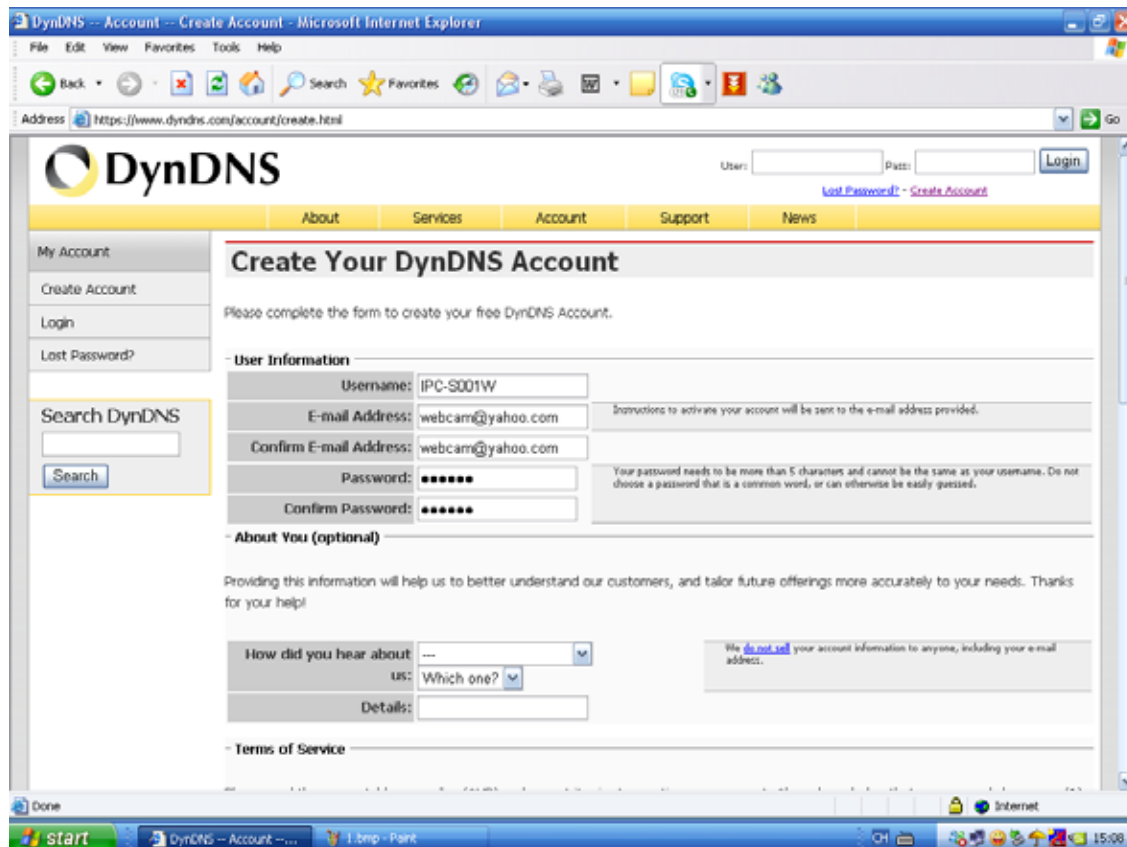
DynDNS -- Account -- Create Account - Microsoft Internet Explorer

File Edit View Favorites Tools Help

Back Search Favorites

Address https://www.dyndns.com/account/create.html Go

DynDNS

User: Pass: Login

Lost Password? - Create Account

About Services Account Support News

My Account

Create Account

Login

Lost Password?

Search DynDNS

Search

Create Your DynDNS Account

Please complete the form to create your free DynDNS Account.

User Information

| | | |
|---|---|---|
| Username: | IPC-S001W | |
| E-mail Address: | webcam@yahoo.com | Instructions to activate your account will be sent to the e-mail address provided. |
| Confirm E-mail Address: | webcam@yahoo.com | |
| Password: | •••••• | Your password needs to be more than 5 characters and cannot be the same as your username. Do not choose a password that is a common word, or can otherwise be easily guessed. |
| Confirm Password: | •••••• | |

About You (optional)

Providing this information will help us to better understand our customers, and tailor future offerings more accurately to your needs. Thanks for your help!

| | | |
|---|---|---|
| How did you hear about us: | --- Which one? | We do not sell your account information to anyone, including your e-mail address. |
| Details: | | |

Terms of Service

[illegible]

Done Internet

start DynDNS -- Account --... 1.bmp - Paint CH 15:08